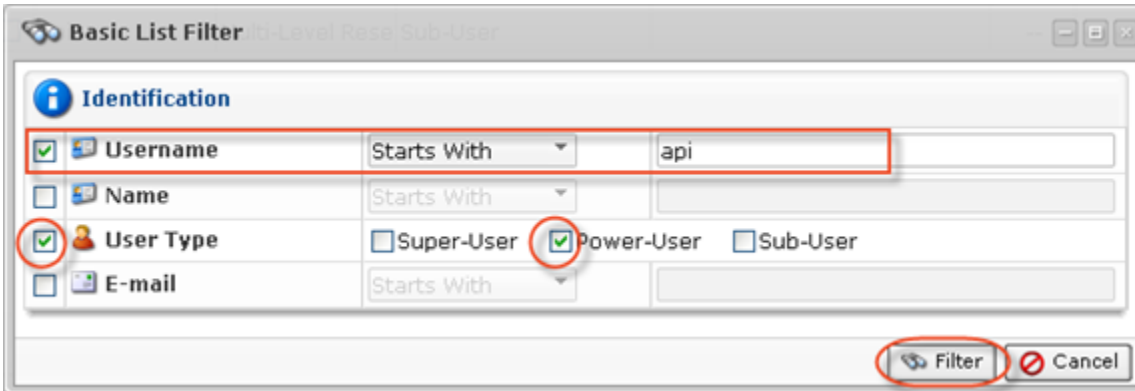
Basic List Filter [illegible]lti-Level Rese Sub-User

Identification

| | | | |
|---|---|---|---|
| ☑ | Username | Starts With | api |
| ☐ | Name | Starts With | |
| ☑ | User Type | ☐Super-User ☑Power-User ☐Sub-User | |
| ☐ | E-mail | Starts With | |

Filter Cancel